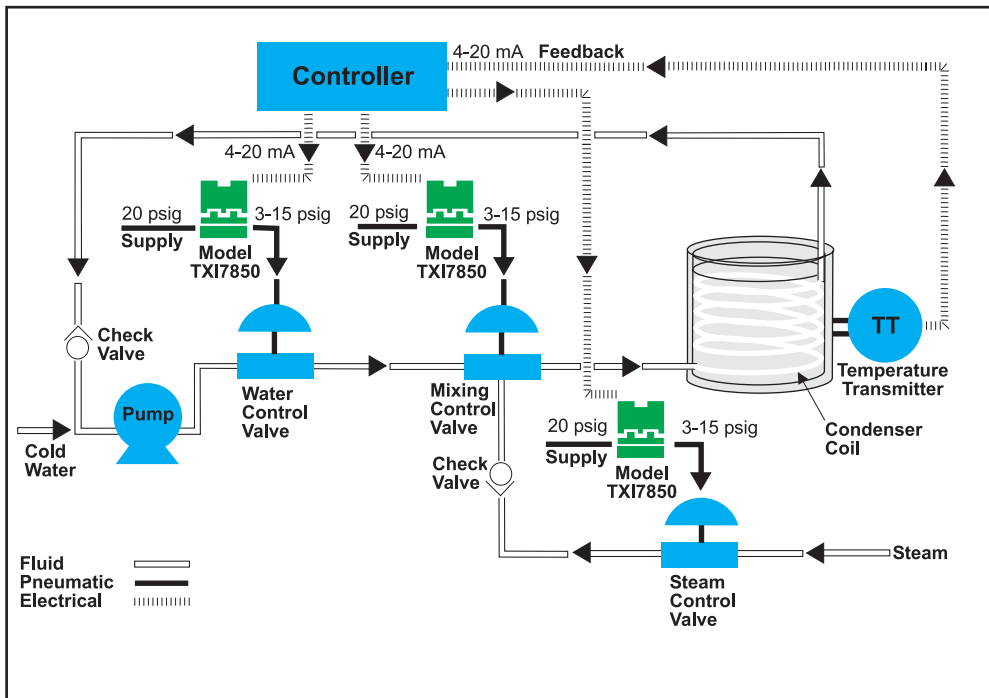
Controller

4-20 mA Feedback

4-20 mA

4-20 mA

20 psig Supply

Model TXI7850

3-15 psig

20 psig Supply

Model TXI7850

3-15 psig

TT

Temperature Transmitter

Check Valve

Pump

Cold Water

Water Control Valve

Mixing Control Valve

Condenser Coil

Check Valve

20 psig Supply

Model TXI7850

3-15 psig

Steam

Steam Control Valve

Fluid
Pneumatic
Electrical